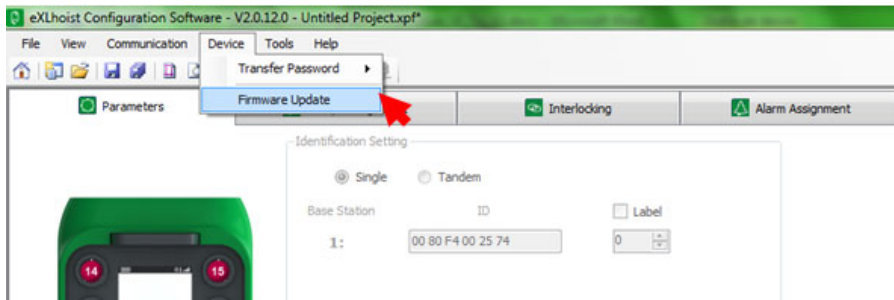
eXLhoist Configuration Software - V2.0.12.0 - Untitled Project.xpf*

File View Communication Device Tools Help

Transfer Password

Firmware Update

Parameters

Interlocking

Alarm Assignment

Identification Setting

Single Tandem

Base Station ID Label

1: 00 80 F4 00 25 74 0

14 15